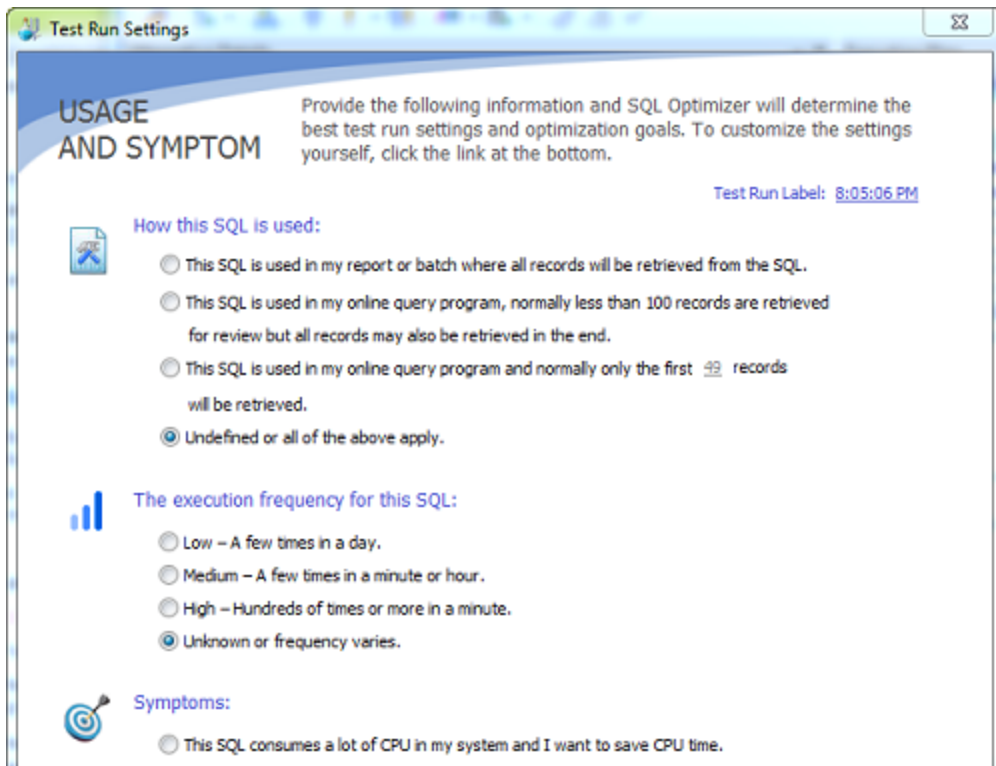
Test Run Settings

USAGE AND SYMPTOM

Provide the following information and SQL Optimizer will determine the best test run settings and optimization goals. To customize the settings yourself, click the link at the bottom.

Test Run Label: 8:05:06 PM

How this SQL is used:

This SQL is used in my report or batch where all records will be retrieved from the SQL.

This SQL is used in my online query program, normally less than 100 records are retrieved for review but all records may also be retrieved in the end.

This SQL is used in my online query program and normally only the first 49 records will be retrieved.

Undefined or all of the above apply.

The execution frequency for this SQL:

Low – A few times in a day.

Medium – A few times in a minute or hour.

High – Hundreds of times or more in a minute.

Unknown or frequency varies.

Symptoms:

This SQL consumes a lot of CPU in my system and I want to save CPU time.